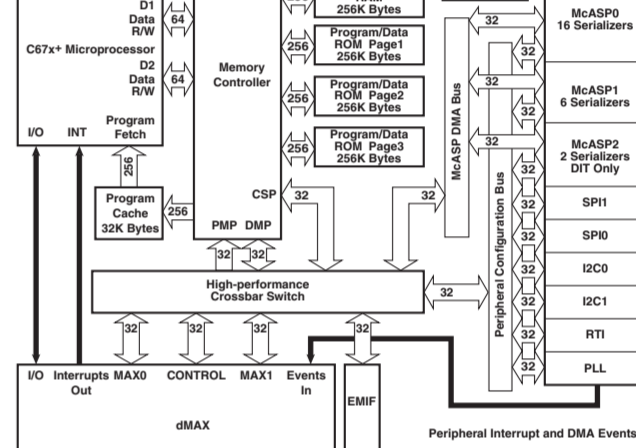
D1
Data
R/W
64
C67x+ Microprocessor
D2
Data
R/W
64
Program
Fetch
I/O
INT
256
Program
Cache
32K Bytes
256
Memory
Controller
256K Bytes
256
Program/Data
ROM Page1
256K Bytes
256
Program/Data
ROM Page2
256K Bytes
256
Program/Data
ROM Page3
256K Bytes
CSP
32
PMP
DMP
32
32
McASP DMA Bus
32
32
32
32
Peripheral Configuration Bus
McASP0
16 Serializers
McASP1
6 Serializers
McASP2
2 Serializers
DIT Only
32
SPI1
32
SPI0
32
I2C0
32
I2C1
32
RTI
32
PLL
High-performance
Crossbar Switch
32
32
32
32
I/O
Interrupts
Out
MAX0
CONTROL
MAX1
Events
In
dMAX
EMIF
Peripheral Interrupt and DMA Events